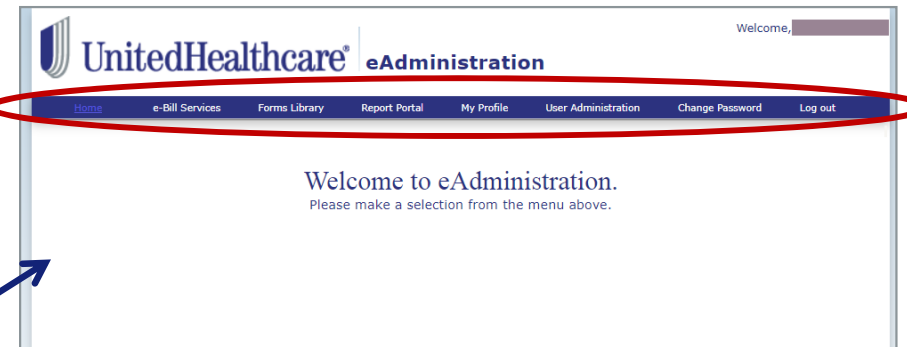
Welcome,

UnitedHealthcare® eAdministration

Home | e-Bill Services | Forms Library | Report Portal | My Profile | User Administration | Change Password | Log out

Welcome to eAdministration.
Please make a selection from the menu above.